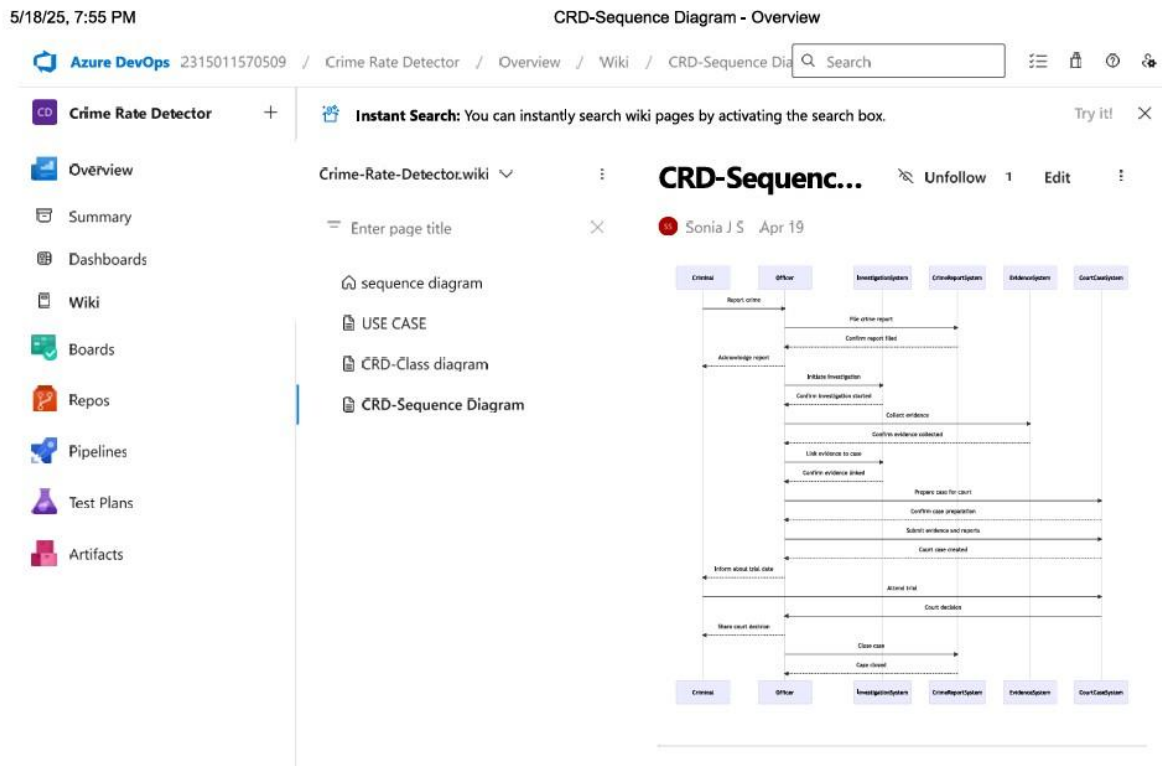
5/18/25, 7:55 PM

CRD-Sequence Diagram - Overview

Azure DevOps 2315011570509 / Crime Rate Detector / Overview / Wiki / CRD-Sequence Dia

Search

CD Crime Rate Detector +

Instant Search: You can instantly search wiki pages by activating the search box.

Try it!

Overview
Summary
Dashboards
Wiki
Boards
Repos
Pipelines
Test Plans
Artifacts

Crime-Rate-Detector.wiki

Enter page title

sequence diagram
USE CASE
CRD-Class diagram
CRD-Sequence Diagram

CRD-Sequenc...

Unfollow 1 Edit

SS Sonia J S Apr 19

Criminal | Officer | InvestigationSystem | CrimeReportSystem | EvidenceSystem | CourtCaseSystem

Report crime
File crime report
Confirm report filed
Acknowledge report
Initiate investigation
Confirm investigation started
Collect evidence
Confirm evidence collected
Link evidence to case
Confirm evidence linked
Prepare case for court
Confirm case preparation
Submit evidence and reports
Court case created
Inform about trial date
Attend trial
Court decision
Share court decision
Close case
Case closed

Criminal | Officer | InvestigationSystem | CrimeReportSystem | EvidenceSystem | CourtCaseSystem